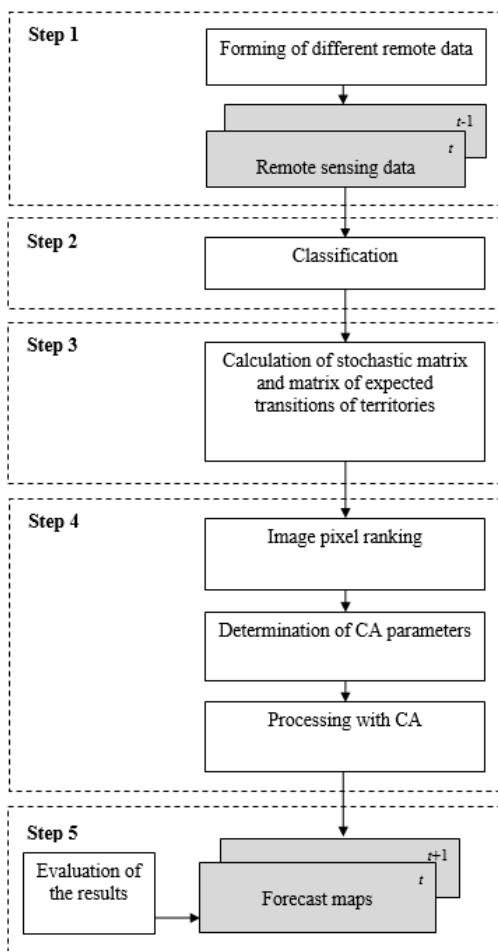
Step 1

Forming of different remote data

t-1

t

Remote sensing data

Step 2

Classification

Step 3

Calculation of stochastic matrix and matrix of expected transitions of territories

Step 4

Image pixel ranking

Determination of CA parameters

Processing with CA

Step 5

Evaluation of the results

t+1

t

Forecast maps